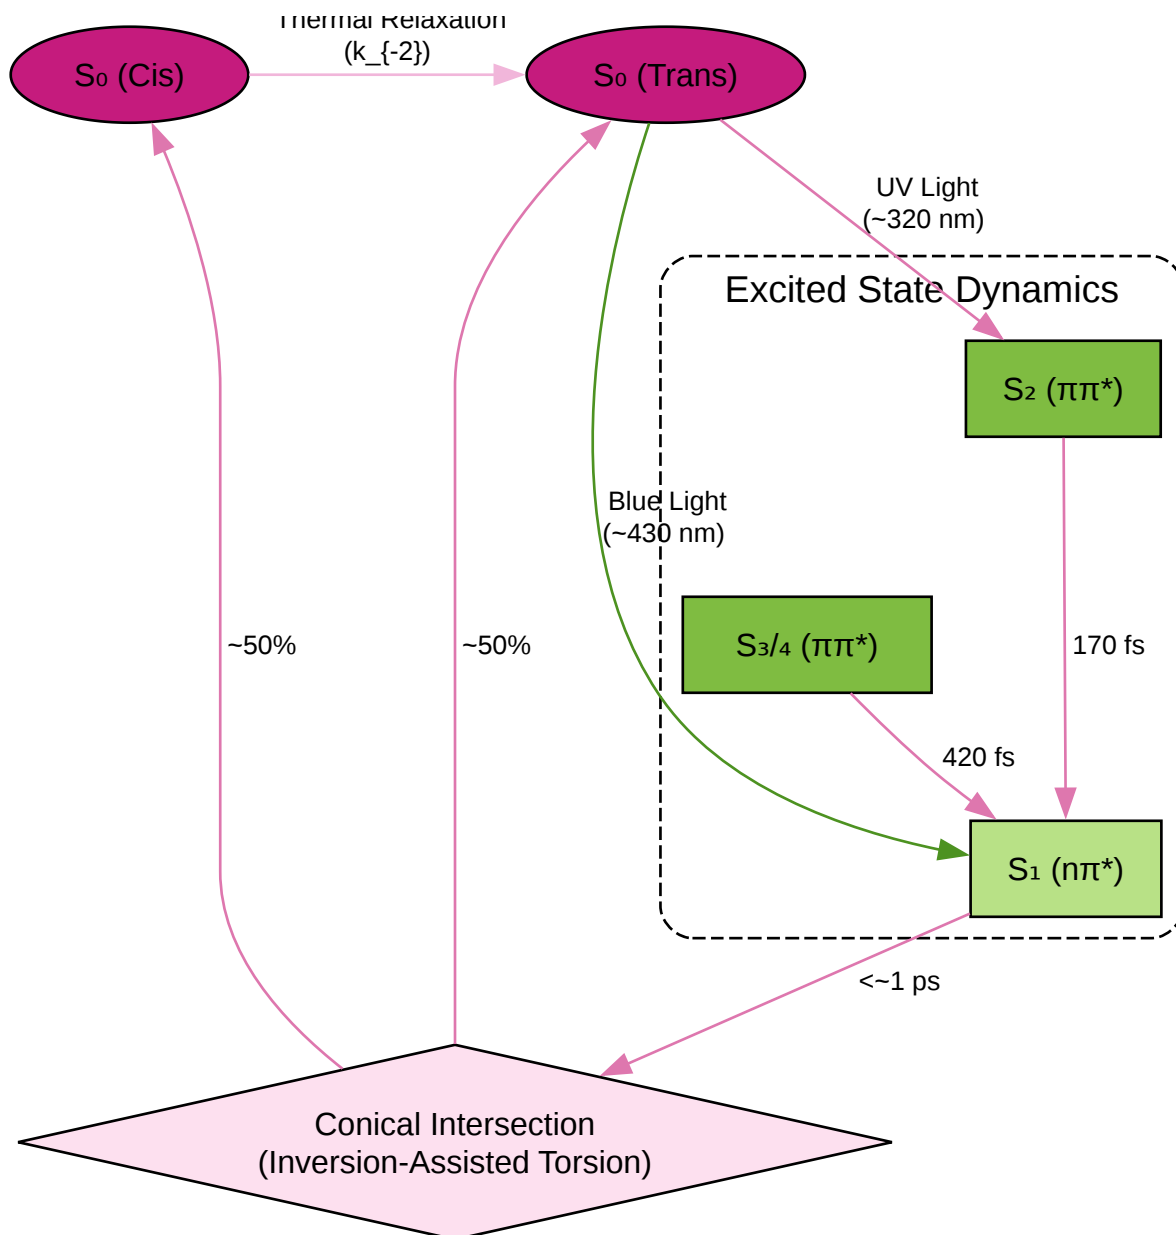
Thermal Relaxation
(k_{-2})

S₀ (Cis)

S₀ (Trans)

UV Light
(~320 nm)

Excited State Dynamics

S₂ (ππ*)

Blue Light
(~430 nm)

~50%

~50%

S₃/₄ (ππ*)

170 fs

420 fs

S₁ (nπ*)

<~1 ps

Conical Intersection
(Inversion-Assisted Torsion)